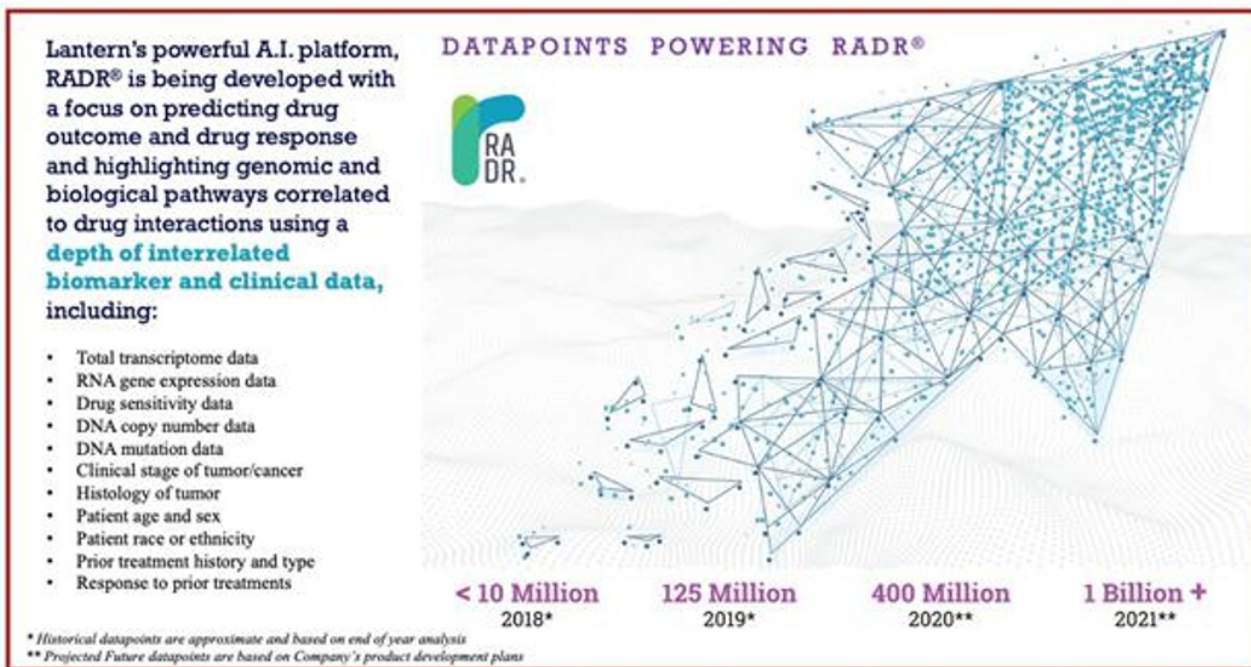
Lantern's powerful A.I. platform, RADR® is being developed with a focus on predicting drug outcome and drug response and highlighting genomic and biological pathways correlated to drug interactions using a depth of interrelated biomarker and clinical data, including:

- Total transcriptome data
- RNA gene expression data
- Drug sensitivity data
- DNA copy number data
- DNA mutation data
- Clinical stage of tumor/cancer
- Histology of tumor
- Patient age and sex
- Patient race or ethnicity
- Prior treatment history and type
- Response to prior treatments

DATAPOINTS POWERING RADR®

RA DR.

< 10 Million
2018*

125 Million
2019*

400 Million
2020**

1 Billion +
2021**

* Historical datapoints are approximate and based on end of year analysis
** Projected Future datapoints are based on Company's product development plans